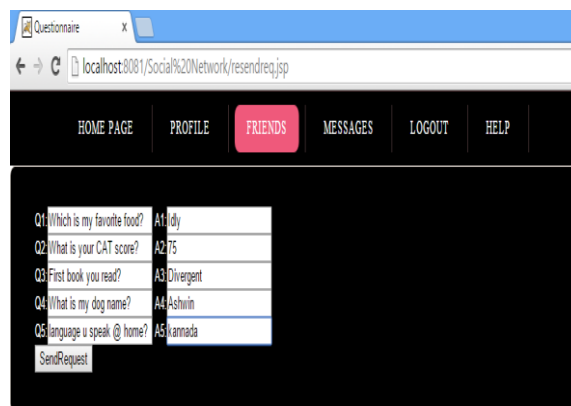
Questionnaire ×

localhost:8081/Social%20Network/resendreq.jsp

HOME PAGE PROFILE FRIENDS MESSAGES LOGOUT HELP

| | | | |
|---|---|---|---|
| Q1: | Which is my favorite food? | A1: | Idly |
| Q2: | What is your CAT score? | A2: | 75 |
| Q3: | First book you read? | A3: | Divergent |
| Q4: | What is my dog name? | A4: | Ashwin |
| Q5: | language u speak @ home? | A5: | kannada |

SendRequest